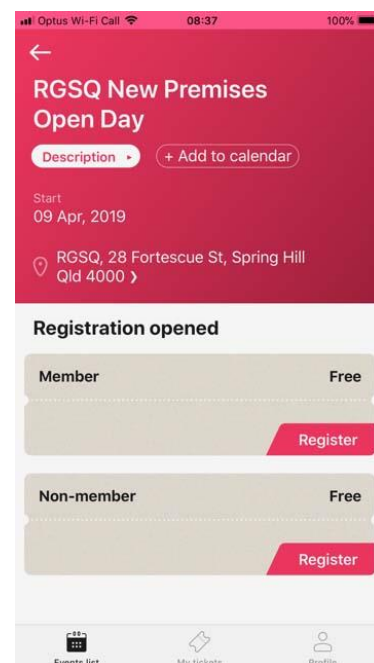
Optus Wi-Fi Call 08:37 100%

←

RGSQ New Premises Open Day

Description ▸ + Add to calendar

Start
09 Apr, 2019

RGSQ, 28 Fortescue St, Spring Hill Qld 4000 ›

Registration opened

Member Free

Register

Non-member Free

Register

Events list My tickets Profile